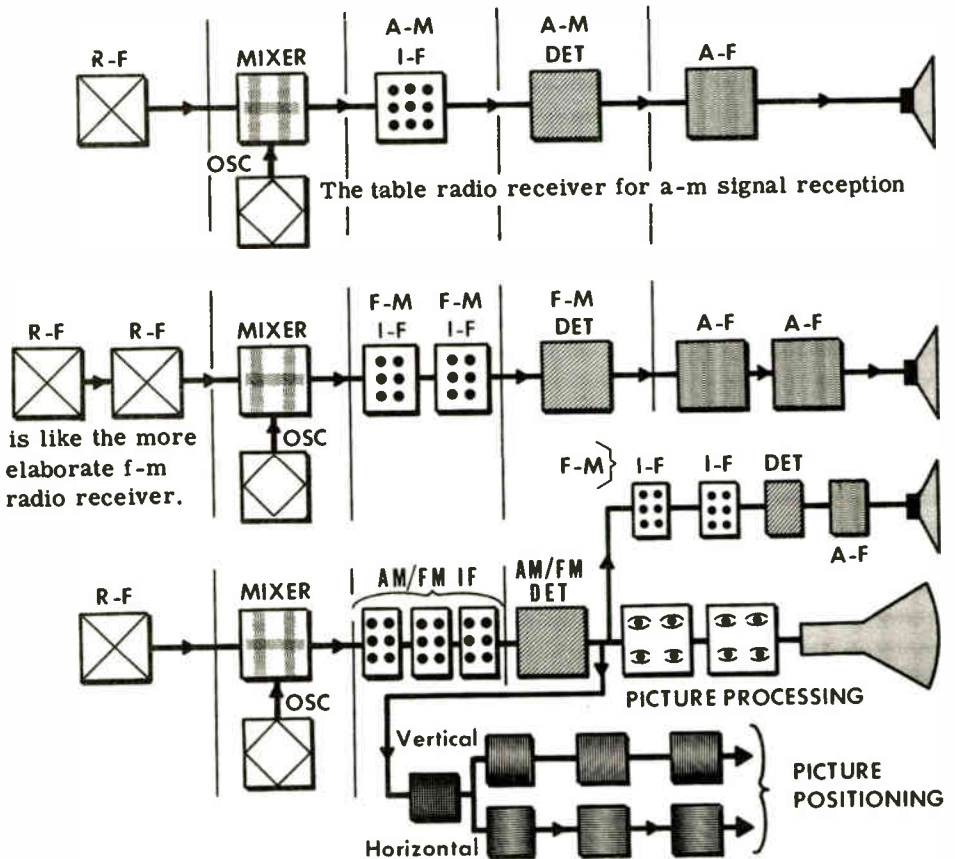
R-F

MIXER

OSC

A-M I-F

A-M DET

A-F

The table radio receiver for a-m signal reception

R-F

R-F

MIXER

OSC

F-M I-F

F-M I-F

F-M DET

A-F

A-F

is like the more elaborate f-m radio receiver.

F-M

I-F

I-F

DET

A-F

R-F

MIXER

OSC

AM/FM IF

AM/FM DET

PICTURE PROCESSING

Vertical

Horizontal

PICTURE POSITIONING